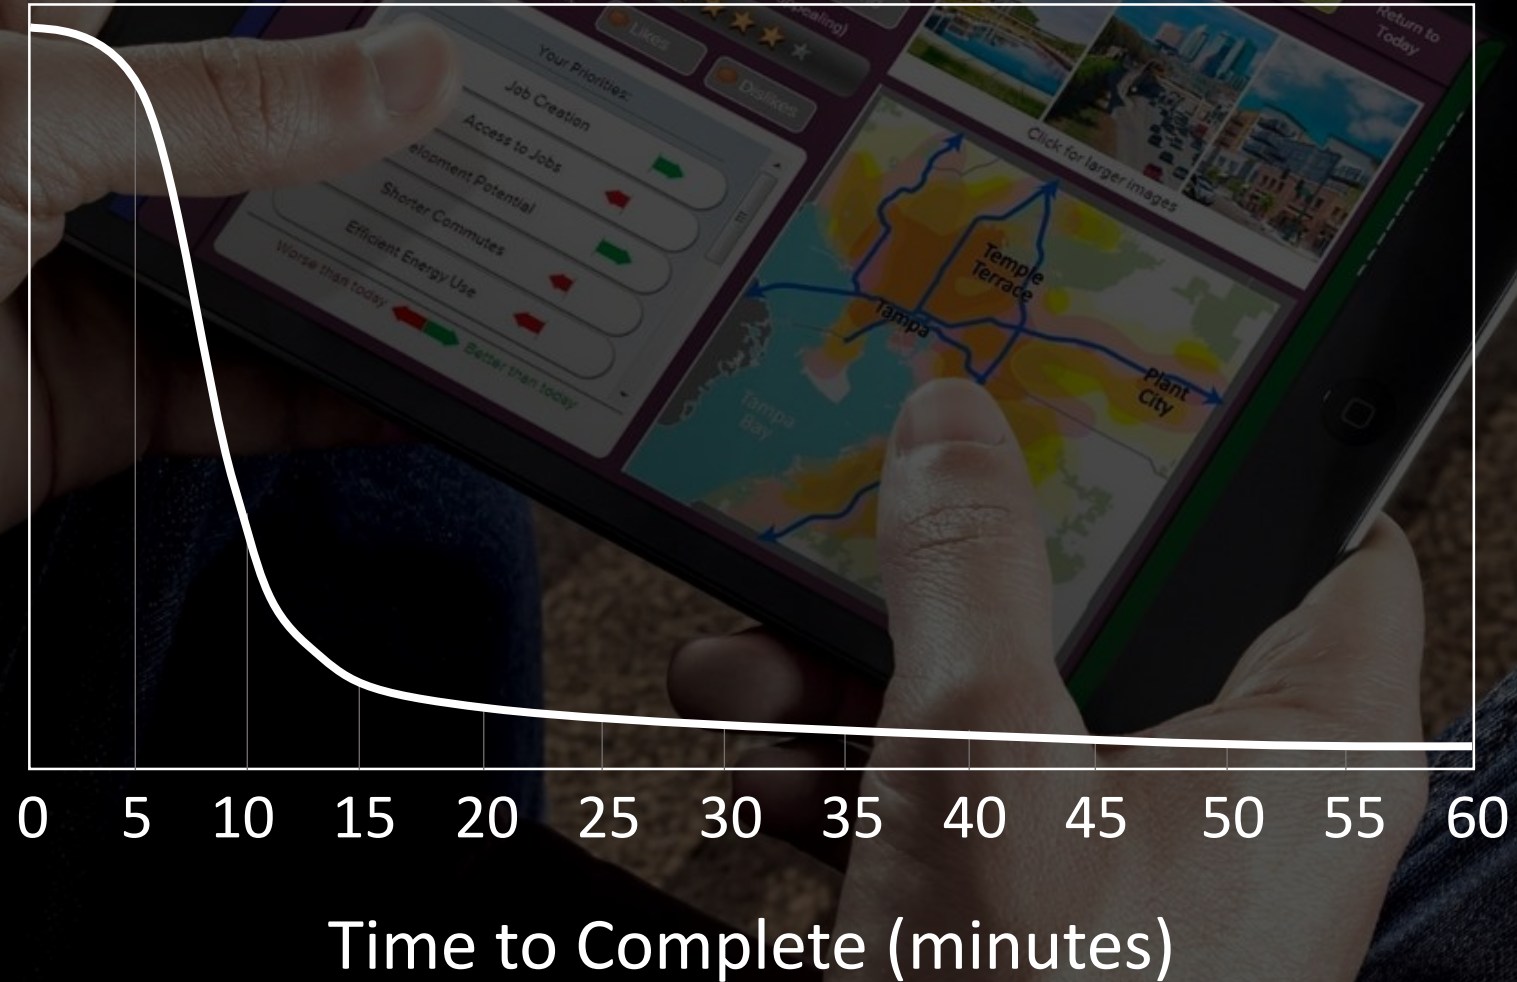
Your Priorities:
Job Creation
Access to Jobs
elopment Potential
Shorter Commutes
Efficient Energy Use
Worse than today
Better than today
Likes
Dislikes
Click for larger images
Return to Today
Temple Terrace
Tampa
Plant City
Tampa Bay

0 5 10 15 20 25 30 35 40 45 50 55 60

Time to Complete (minutes)